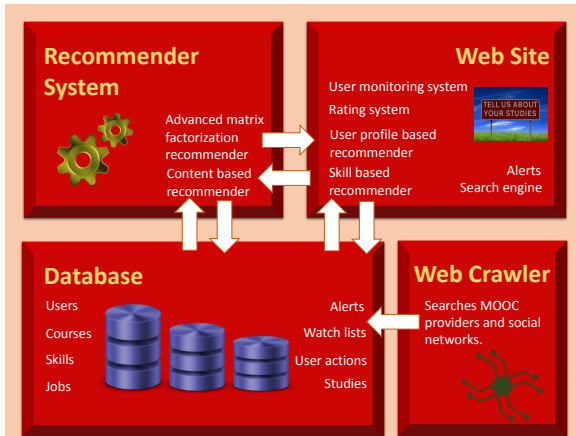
Recommender System

Advanced matrix factorization recommender
Content based recommender

Web Site

User monitoring system
Rating system
User profile based recommender
Skill based recommender

TELL US ABOUT YOUR STUDIES

Alerts
Search engine

Database

Users
Courses
Skills
Jobs

Alerts
Watch lists
User actions
Studies

Web Crawler

Searches MOOC providers and social networks.